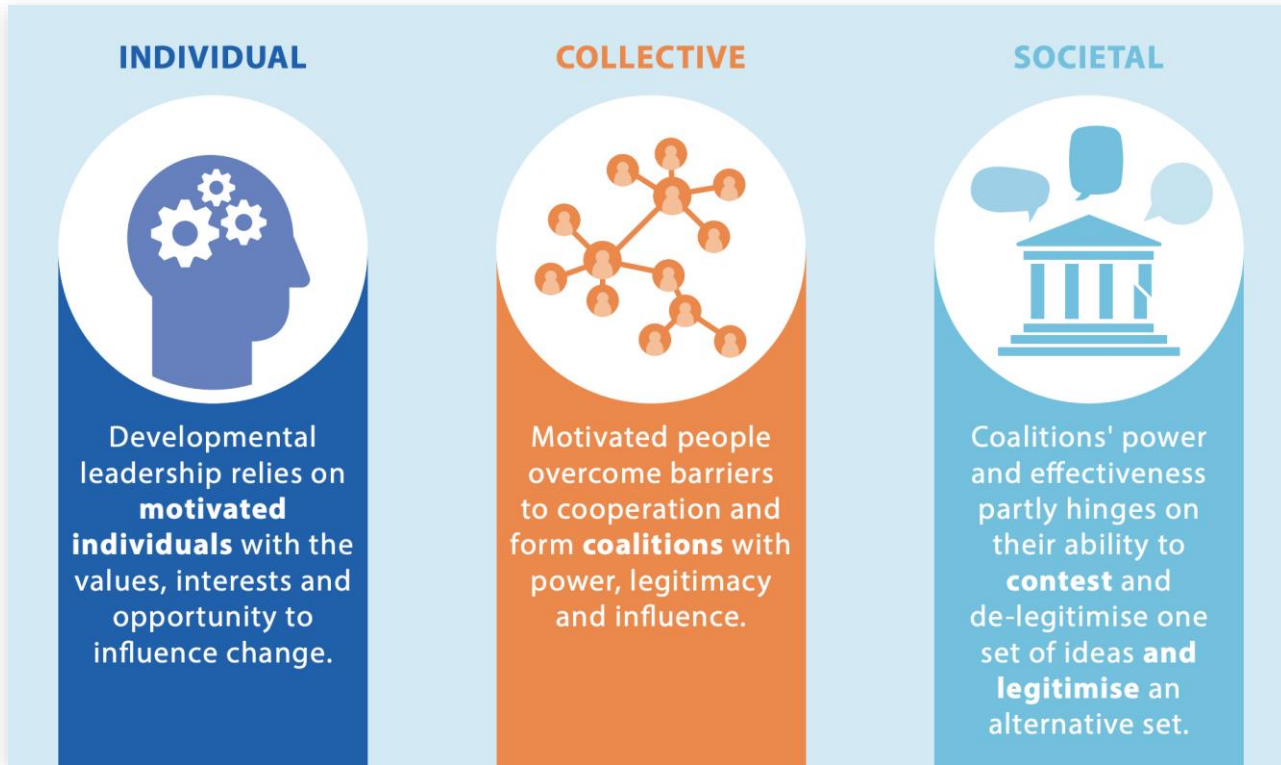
INDIVIDUAL

Developmental leadership relies on **motivated individuals** with the values, interests and opportunity to influence change.

COLLECTIVE

Motivated people overcome barriers to cooperation and form **coalitions** with power, legitimacy and influence.

SOCIETAL

Coalitions' power and effectiveness partly hinges on their ability to **contest** and de-legitimise one set of ideas **and legitimise** an alternative set.